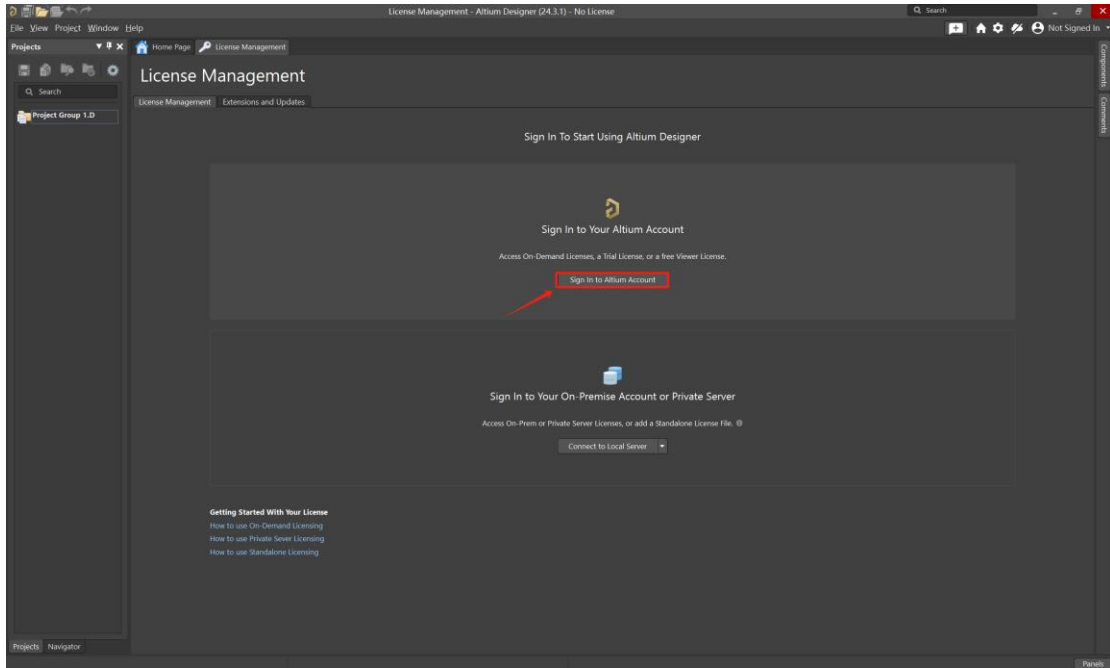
License Management - Altium Designer (24.3.1) - No License

Search

File View Project Window Help

Not Signed In

Projects

Search

Project Group 1.D

Home Page

License Management

License Management

License Management

Extensions and Updates

Sign In To Start Using Altium Designer

Sign In to Your Altium Account

Access On-Demand Licenses, a Trial License, or a free Viewer License.

Sign in to Altium Account

Sign In to Your On-Premise Account or Private Server

Access On-Prem or Private Server Licenses, or add a Standalone License File.

Connect to Local Server

Getting Started With Your License

How to use On-Demand Licensing

How to use Private Sever Licensing

How to use Standalone Licensing

Projects Navigator

Components

Comments

Panels